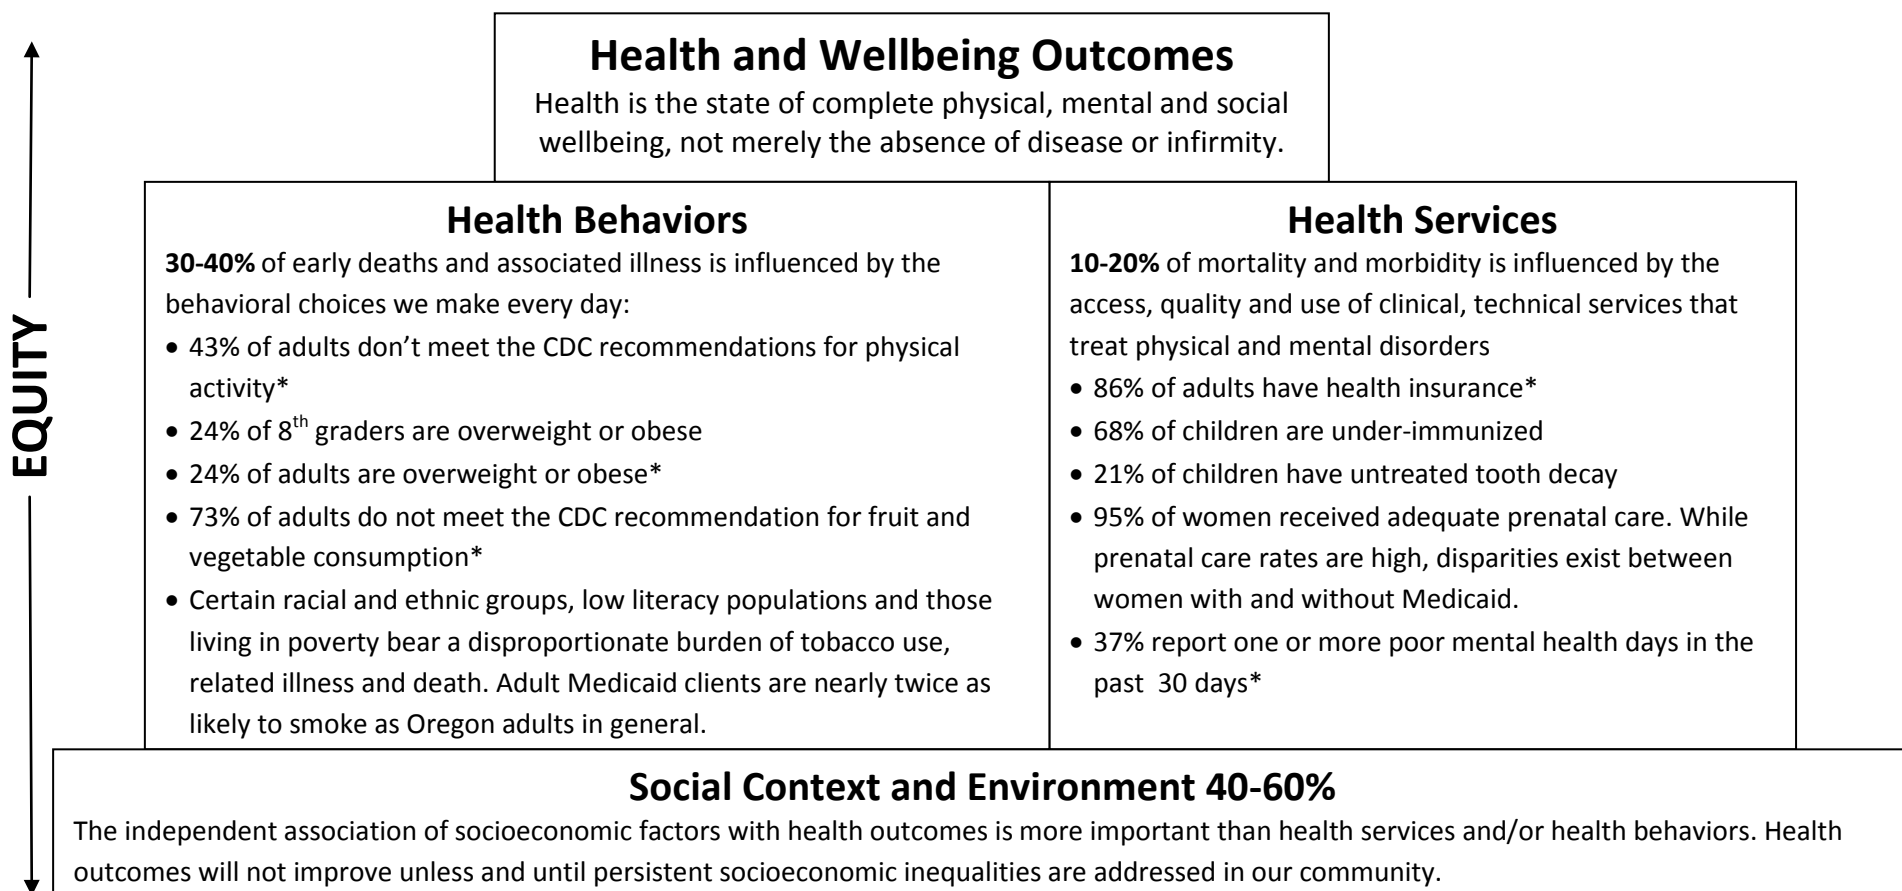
EQUITY

Health and Wellbeing Outcomes

Health is the state of complete physical, mental and social wellbeing, not merely the absence of disease or infirmity.

Health Behaviors

**30-40%** of early deaths and associated illness is influenced by the behavioral choices we make every day:

- 43% of adults don't meet the CDC recommendations for physical activity*
- 24% of $8^{th}$ graders are overweight or obese
- 24% of adults are overweight or obese*
- 73% of adults do not meet the CDC recommendation for fruit and vegetable consumption*
- Certain racial and ethnic groups, low literacy populations and those living in poverty bear a disproportionate burden of tobacco use, related illness and death. Adult Medicaid clients are nearly twice as likely to smoke as Oregon adults in general.

Health Services

**10-20%** of mortality and morbidity is influenced by the access, quality and use of clinical, technical services that treat physical and mental disorders

- 86% of adults have health insurance*
- 68% of children are under-immunized
- 21% of children have untreated tooth decay
- 95% of women received adequate prenatal care. While prenatal care rates are high, disparities exist between women with and without Medicaid.
- 37% report one or more poor mental health days in the past 30 days*

Social Context and Environment 40-60%

The independent association of socioeconomic factors with health outcomes is more important than health services and/or health behaviors. Health outcomes will not improve unless and until persistent socioeconomic inequalities are addressed in our community.